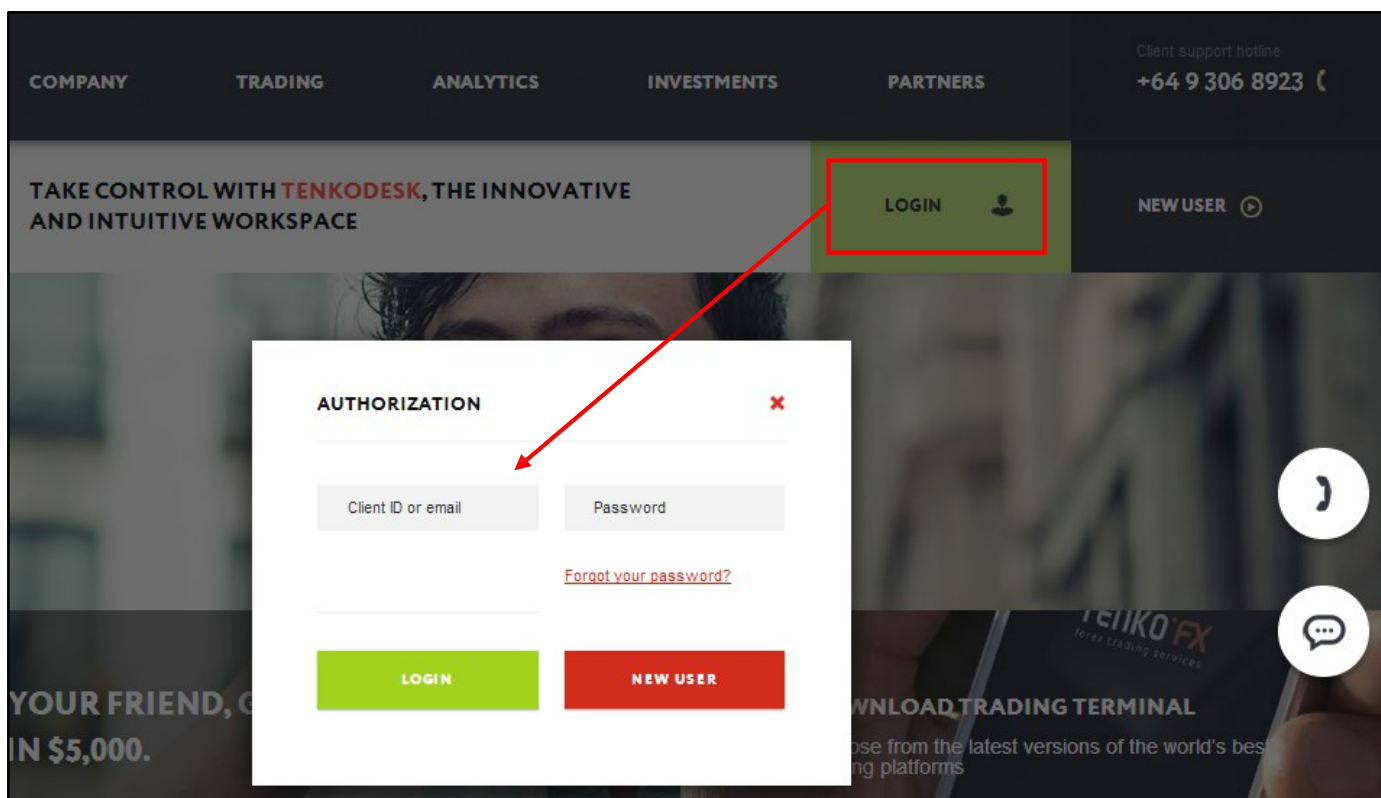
COMPANY TRADING ANALYTICS INVESTMENTS PARTNERS

Client support hotline
+64 9 306 8923

TAKE CONTROL WITH TENKODESK, THE INNOVATIVE AND INTUITIVE WORKSPACE

LOGIN

NEW USER

AUTHORIZATION

Client ID or email

Password

Forgot your password?

LOGIN

NEW USER

YOUR FRIEND, G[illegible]
IN $5,000.

TENKO FX
forex trading services

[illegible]WNLOAD TRADING TERMINAL
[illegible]ose from the latest versions of the world's bes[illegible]
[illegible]ng platforms